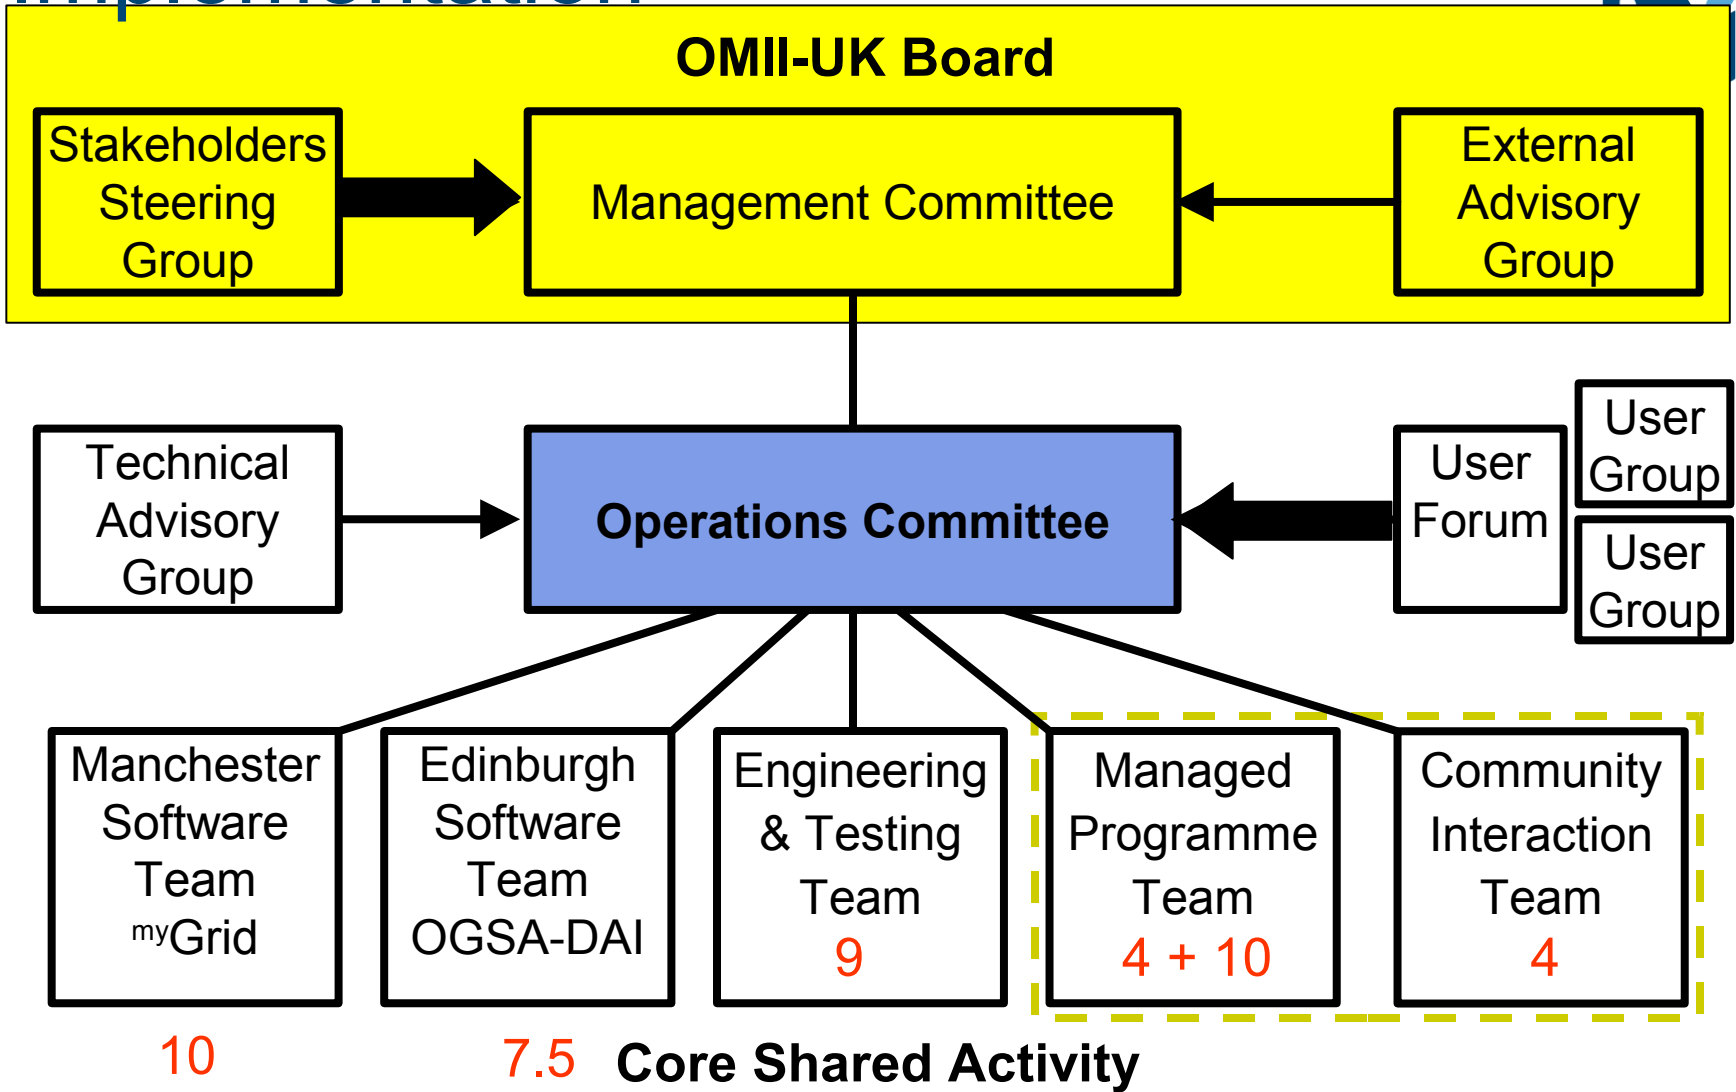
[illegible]

OMII-UK Board

Stakeholders Steering Group

Management Committee

External Advisory Group

Technical Advisory Group

Operations Committee

User Forum

User Group

User Group

Manchester Software Team $^{my}$Grid

Edinburgh Software Team OGSA-DAI

Engineering & Testing Team 9

Managed Programme Team 4 + 10

Community Interaction Team 4

10

7.5

Core Shared Activity